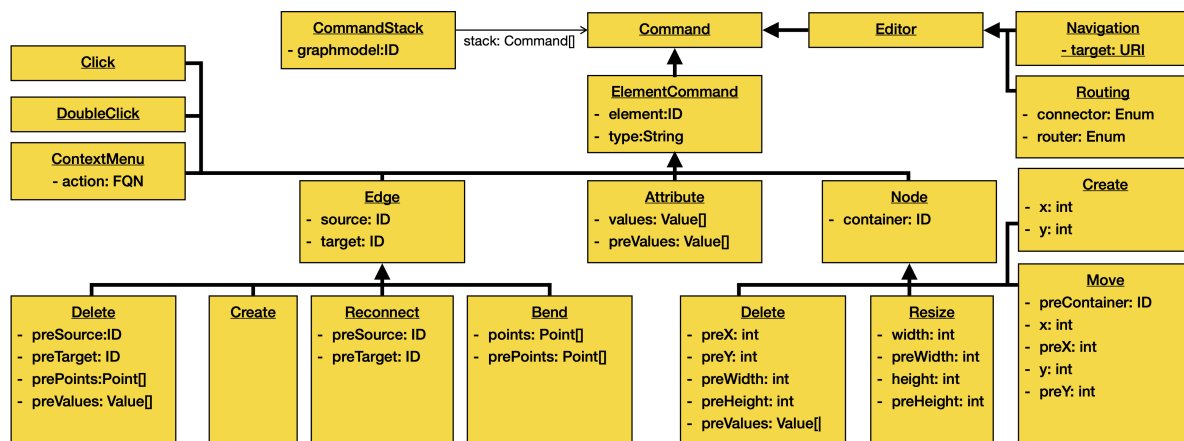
CommandStack
- graphmodel:ID

stack: Command[]

Command

Editor

Navigation
- target: URI

Routing
- connector: Enum
- router: Enum

Click

DoubleClick

ContextMenu
- action: FQN

ElementCommand
- element:ID
- type:String

Edge
- source: ID
- target: ID

Attribute
- values: Value[]
- preValues: Value[]

Node
- container: ID

Create
- x: int
- y: int

Move
- preContainer: ID
- x: int
- preX: int
- y: int
- preY: int

Delete
- preSource:ID
- preTarget: ID
- prePoints:Point[]
- preValues: Value[]

Create

Reconnect
- preSource: ID
- preTarget: ID

Bend
- points: Point[]
- prePoints: Point[]

Delete
- preX: int
- preY: int
- preWidth: int
- preHeight: int
- preValues: Value[|

Resize
- width: int
- preWidth: int
- height: int
- preHeight: int